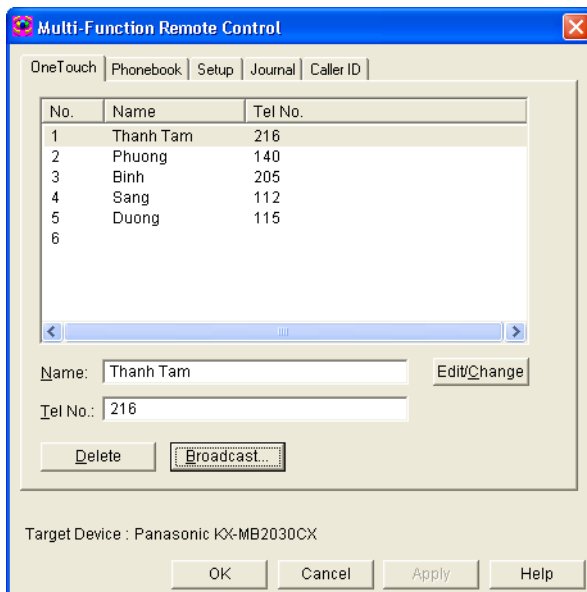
Multi-Function Remote Control

OneTouch | Phonebook | Setup | Journal | Caller ID

| No. | Name | Tel No. |
|---|---|---|
| 1 | Thanh Tam | 216 |
| 2 | Phuong | 140 |
| 3 | Binh | 205 |
| 4 | Sang | 112 |
| 5 | Duong | 115 |
| 6 | | |

Name: Thanh Tam

Edit/Change

Tel No.: 216

Delete

Broadcast...

Target Device : Panasonic KX-MB2030CX

OK

Cancel

Apply

Help